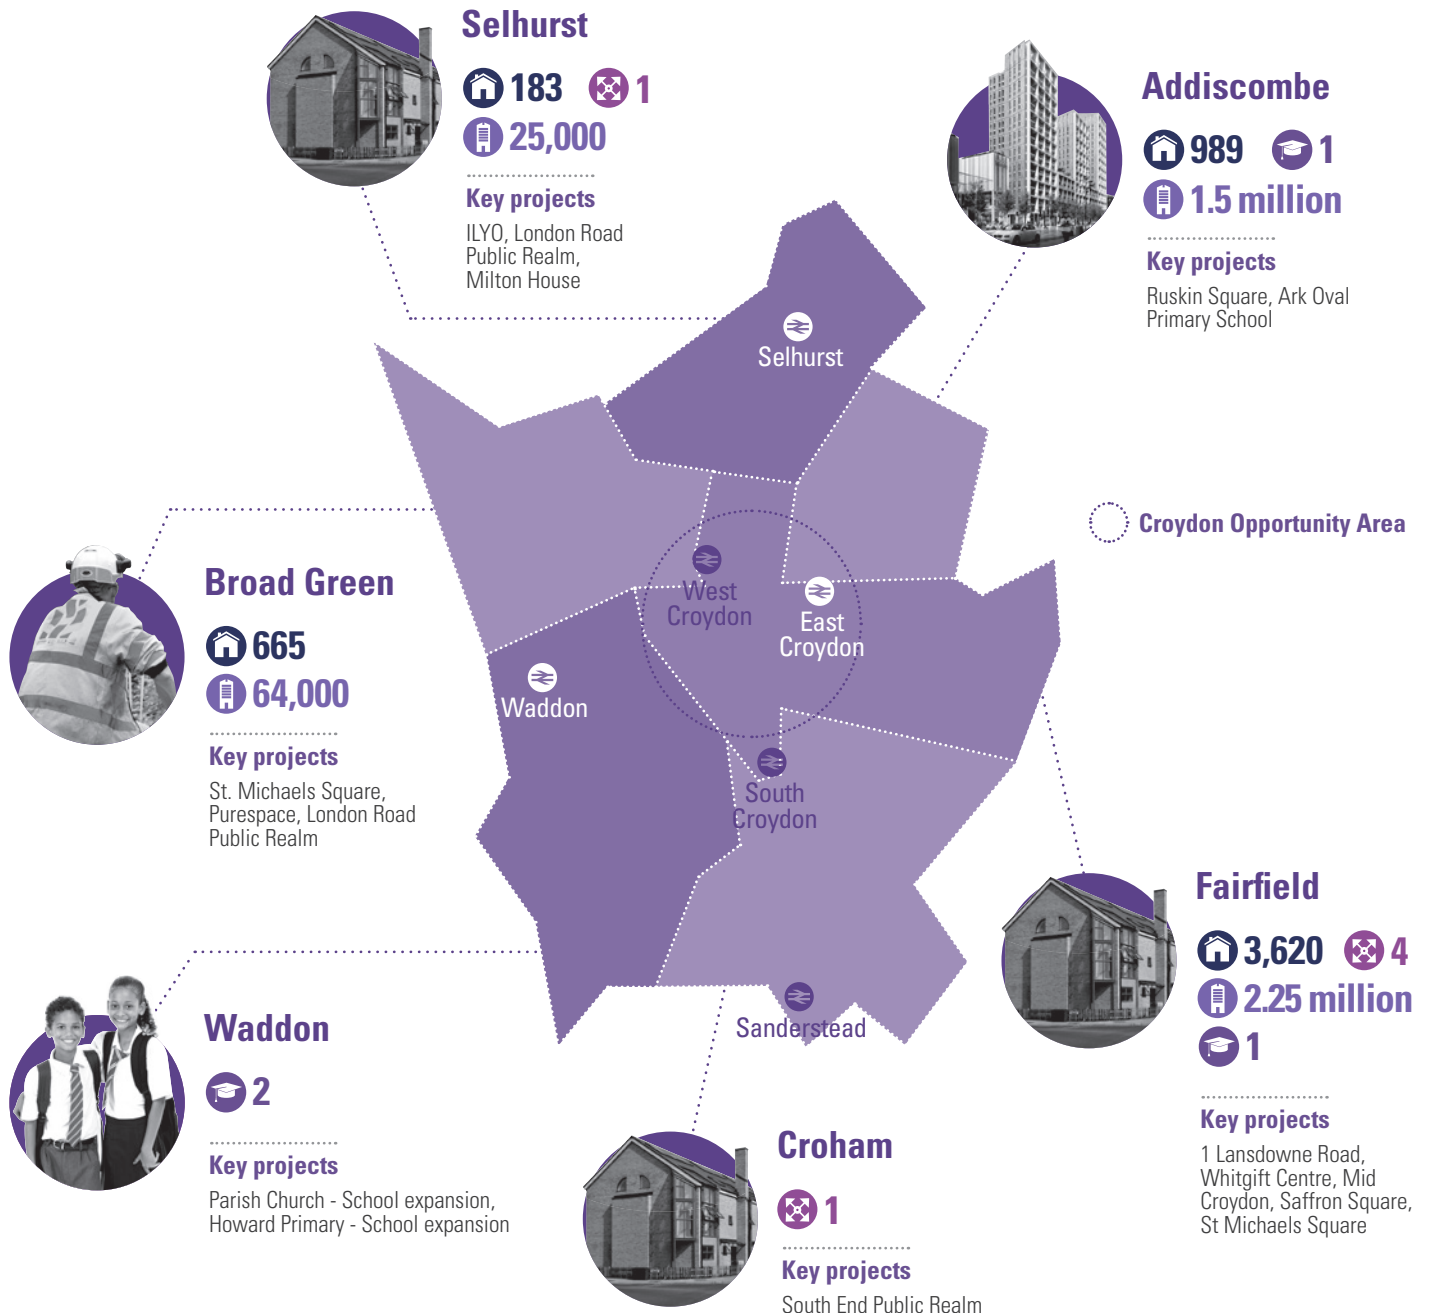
Selhurst
183 1
25,000
Key projects
ILYO, London Road Public Realm, Milton House

Addiscombe
989 1
1.5 million
Key projects
Ruskin Square, Ark Oval Primary School

Selhurst

Croydon Opportunity Area

Broad Green
665
64,000
Key projects
St. Michaels Square, Purespace, London Road Public Realm

West Croydon
East Croydon
Waddon
South Croydon
Sanderstead

Fairfield
3,620 4
2.25 million
1
Key projects
1 Lansdowne Road, Whitgift Centre, Mid Croydon, Saffron Square, St Michaels Square

Waddon
2
Key projects
Parish Church - School expansion, Howard Primary - School expansion

Croham
1
Key projects
South End Public Realm